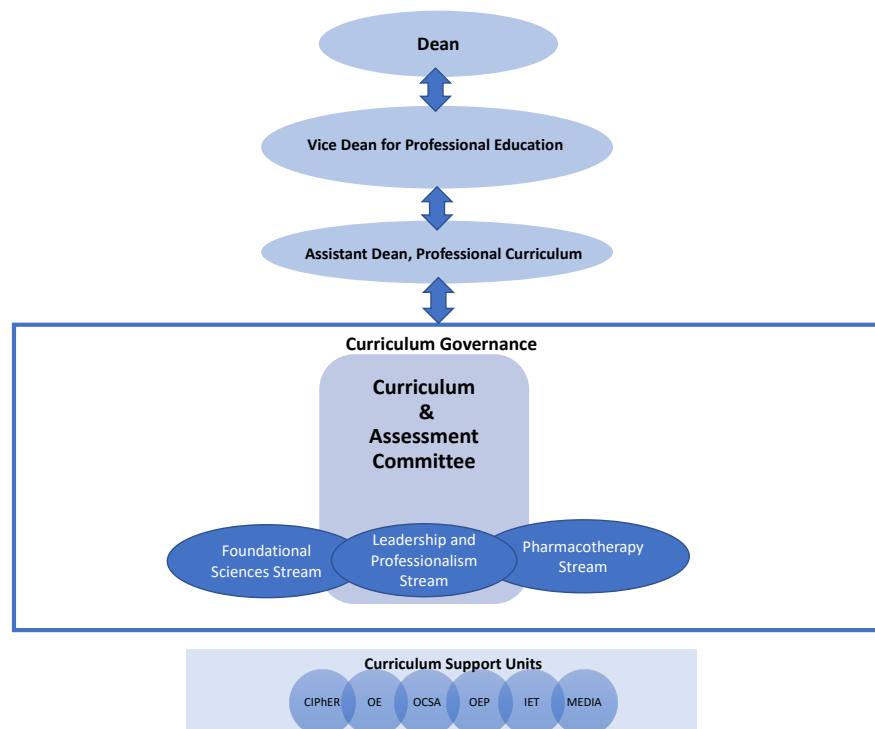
Dean

Vice Dean for Professional Education

Assistant Dean, Professional Curriculum

Curriculum Governance

Curriculum & Assessment Committee

Foundational Sciences Stream

Leadership and Professionalism Stream

Pharmacotherapy Stream

Curriculum Support Units

CIPhER

OE

OCSA

OEP

IET

MEDIA